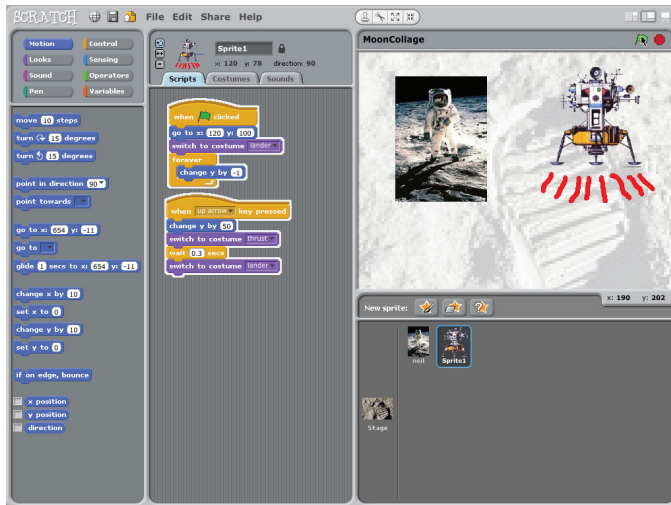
SCRATCH File Edit Share Help

Motion
Control
Looks
Sensing
Sound
Operators
Pen
Variables

move 10 steps
turn ↻ 15 degrees
turn ↺ 15 degrees
point in direction 90
point towards
go to x: 654 y: -11
go to
glide 1 secs to x: 654 y: -11
change x by 10
set x to 0
change y by 10
set y to 0
if on edge, bounce
x position
y position
direction

Sprite1
x: 120 y: 78 direction: 90
Scripts
Costumes
Sounds

when clicked
go to x: 120 y: 100
switch to costume lander
forever
change y by -1

when up arrow key pressed
change y by 50
switch to costume thrust
wait 0.3 secs
switch to costume lander

MoonCollage
x: 190 y: 202
New sprite:
nell
Sprite1
Stage